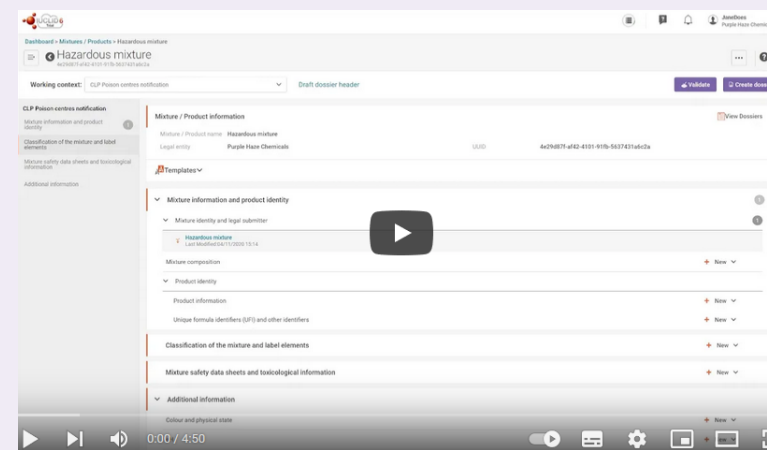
IUCLID 6

Amethies
Purple Haze Chemicals

Dashboard > Mixtures / Products > Hazardous mixture

Hazardous mixture
4e29d87f-af42-4101-91fb-5637431a6c2a

Working context: CLP Poison centres notification

Draft dossier header

Validate

Create dossier

CLP Poison centres notification

Mixture information and product identity

Classification of the mixture and label elements

Mixture safety data sheets and toxicological information

Additional information

Mixture / Product information

View Dossiers

Mixture / Product name Hazardous mixture

Legal entity Purple Haze Chemicals

UUID 4e29d87f-af42-4101-91fb-5637431a6c2a

Templates

Mixture information and product identity

Mixture identity and legal submitter

Hazardous mixture
Last Modified 04/11/2020 13:14

Mixture composition

+ New

Product identity

Product information

+ New

Unique formula identifiers (UFI) and other identifiers

+ New

Classification of the mixture and label elements

+ New

Mixture safety data sheets and toxicological information

+ New

Additional information

Colour and physical state

+ New

0:00 / 4:50